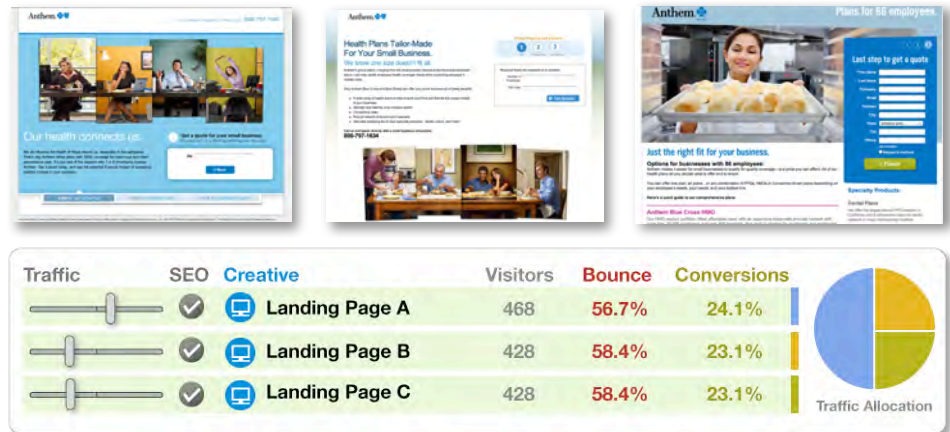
Anthem

Our health connects us.

Anthem

Health Plans Tailor-Made For Your Small Business.

We know one size doesn't fit all.

888-797-1634

Anthem

Plans for 66 employees.

Last step to get a quote

Just the right fit for your business.

Options for businesses with 66 employees:

Anthem Blue Cross HMO

Specialty Products

| Traffic | SEO | Creative | Visitors | Bounce | Conversions |
|---|---|---|---|---|---|
| | | Landing Page A | 468 | 56.7% | 24.1% |
| | | Landing Page B | 428 | 58.4% | 23.1% |
| | | Landing Page C | 428 | 58.4% | 23.1% |

Traffic Allocation